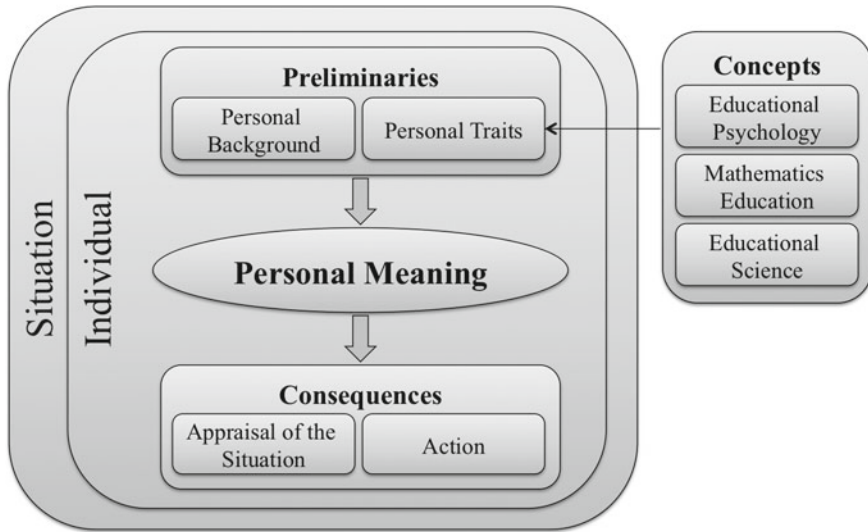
Situation

Individual

Preliminaries

Personal Background

Personal Traits

Personal Meaning

Consequences

Appraisal of the Situation

Action

Concepts

Educational Psychology

Mathematics Education

Educational Science